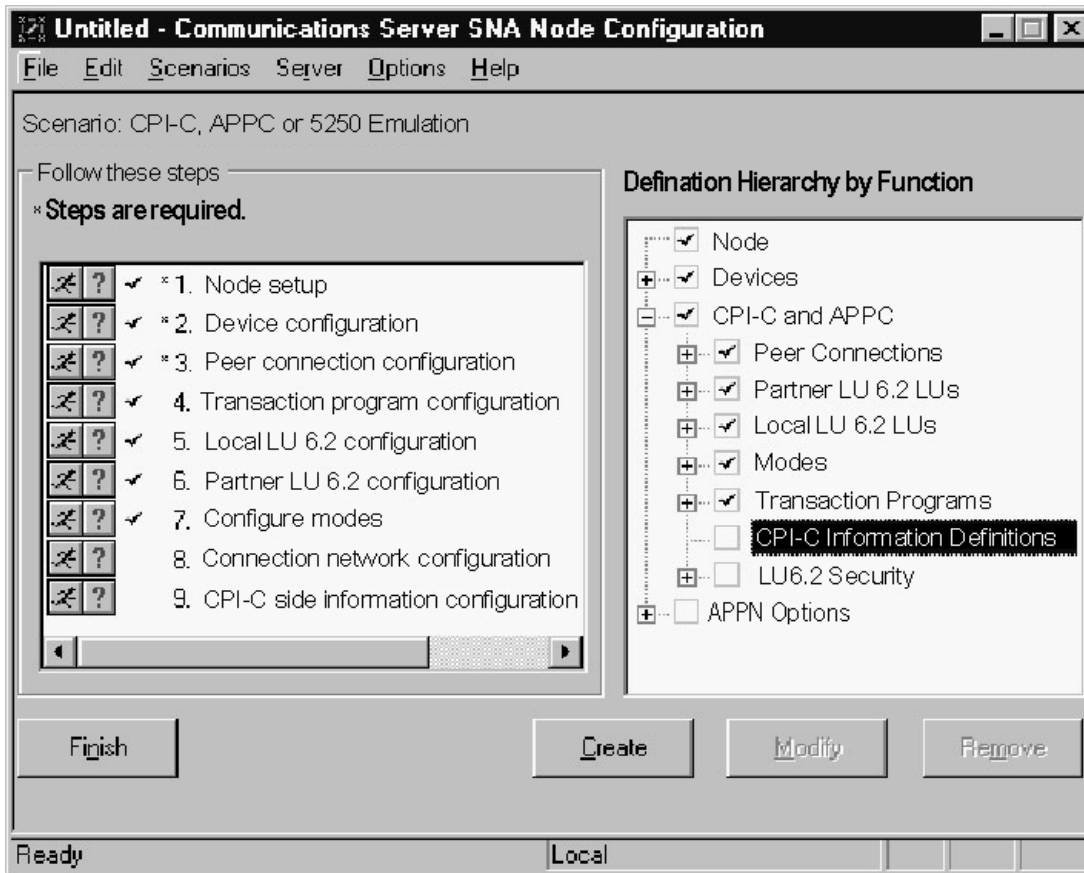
Untitled - Communications Server SNA Node Configuration

File Edit Scenarios Server Options Help

Scenario: CPI-C, APPC or 5250 Emulation

Follow these steps

* Steps are required.

*1. Node setup
*2. Device configuration
*3. Peer connection configuration
4. Transaction program configuration
5. Local LU 6.2 configuration
6. Partner LU 6.2 configuration
7. Configure modes
8. Connection network configuration
9. CPI-C side information configuration

Defination Hierarchy by Function

Node
Devices
CPI-C and APPC
Peer Connections
Partner LU 6.2 LUs
Local LU 6.2 LUs
Modes
Transaction Programs
CPI-C Information Definitions
LU6.2 Security
APPN Options

Finish

Create

Modify

Remove

Ready

Local